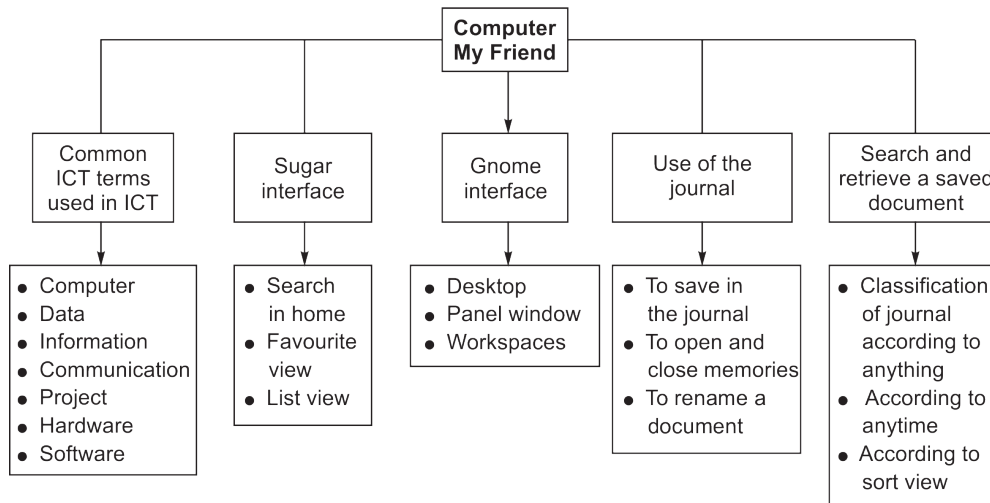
Computer My Friend

Common ICT terms used in ICT

- Computer
- Data
- Information
- Communication
- Project
- Hardware
- Software

Sugar interface

- Search in home
- Favourite view
- List view

Gnome interface

- Desktop
- Panel window
- Workspaces

Use of the journal

- To save in the journal
- To open and close memories
- To rename a document

Search and retrieve a saved document

- Classification of journal according to anything
- According to anytime
- According to sort view